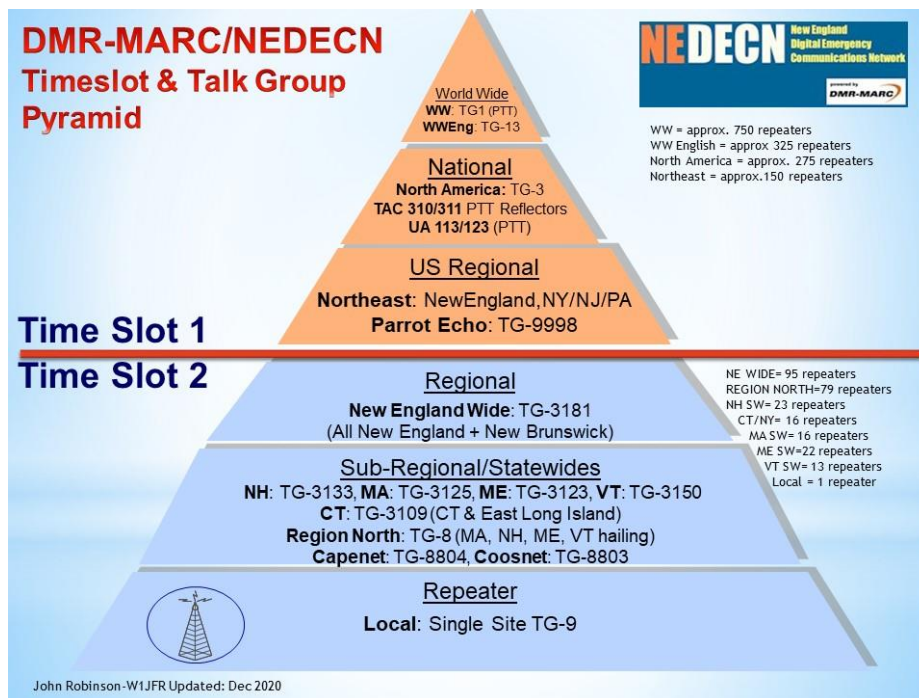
DMR-MARC/NEDECN
Timeslot & Talk Group
Pyramid

NEDECN New England Digital Emergency Communications Network
powered by DMR-MARC

WW = approx. 750 repeaters
WW English = approx 325 repeaters
North America = approx. 275 repeaters
Northeast = approx.150 repeaters

World Wide
WW: TG1 (PTT)
WWEng: TG-13

National
North America: TG-3
TAC 310/311 PTT Reflectors
UA 113/123 (PTT)

US Regional
Northeast: NewEngland,NY/NJ/PA
Parrot Echo: TG-9998

Time Slot 1

Time Slot 2

Regional
New England Wide: TG-3181
(All New England + New Brunswick)

NE WIDE= 95 repeaters
REGION NORTH=79 repeaters
NH SW= 23 repeaters
CT/NY= 16 repeaters
MA SW= 16 repeaters
ME SW=22 repeaters
VT SW= 13 repeaters
Local = 1 repeater

Sub-Regional/Statewides
NH: TG-3133, MA: TG-3125, ME: TG-3123, VT: TG-3150
CT: TG-3109 (CT & East Long Island)
Region North: TG-8 (MA, NH, ME, VT hailing)
Capenet: TG-8804, Coosnet: TG-8803

Repeater
Local: Single Site TG-9

John Robinson-W1JFR Updated: Dec 2020